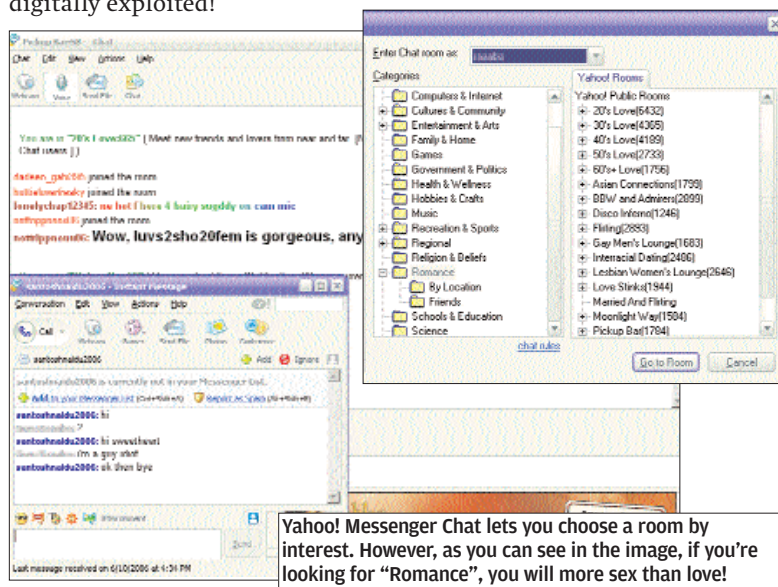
digitally exploited!

Chat Edit View Actions Help

You are in "20's Love(6)" [ Meet new friends and lovers from near and far. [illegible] Chat users ] ]

dadeen_gal joined the room
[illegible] joined the room
lonelychap12345: no hot f here 4 hairy guy on cam mic
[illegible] joined the room
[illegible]: Wow, luvs2sho20fem is gorgeous, any

Conversation Edit View Actions Help

Call

santoshnaidu2006

santoshnaidu2006 is currently not in your Messenger list.

Add to your Messenger List | Report as Spam

santoshnaidu2006: hi
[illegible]: ?
santoshnaidu2006: hi sweetheart
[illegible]: i'm a guy idiot
santoshnaidu2006: ok then bye

Send

Last message received on 6/10/2006 at 4:54 PM

Enter Chat room as:

Categories

Computers & Internet
Cultures & Community
Entertainment & Arts
Family & Home
Games
Government & Politics
Health & Wellness
Hobbies & Crafts
Music
Recreation & Sports
Regional
Religion & Beliefs
Romance
By Location
Friends
Schools & Education
Science

chat rules

Yahoo! Rooms

Yahoo! Public Rooms
20's Love(6432)
30's Love(4365)
40's Love(4189)
50's Love(2733)
60's+ Love(1756)
Asian Connections(1799)
BBW and Admirers(2899)
Disco Inferno(1246)
Flirting(2893)
Gay Men's Lounge(1683)
Interracial Dating(2406)
Lesbian Women's Lounge(2646)
Love Stinks(1944)
Married And Flirting
Moonlight Way(1504)
Pickup Bar(1784)

Go to Room
Cancel

Yahoo! Messenger Chat lets you choose a room by interest. However, as you can see in the image, if you're looking for "Romance", you will more sex than love!